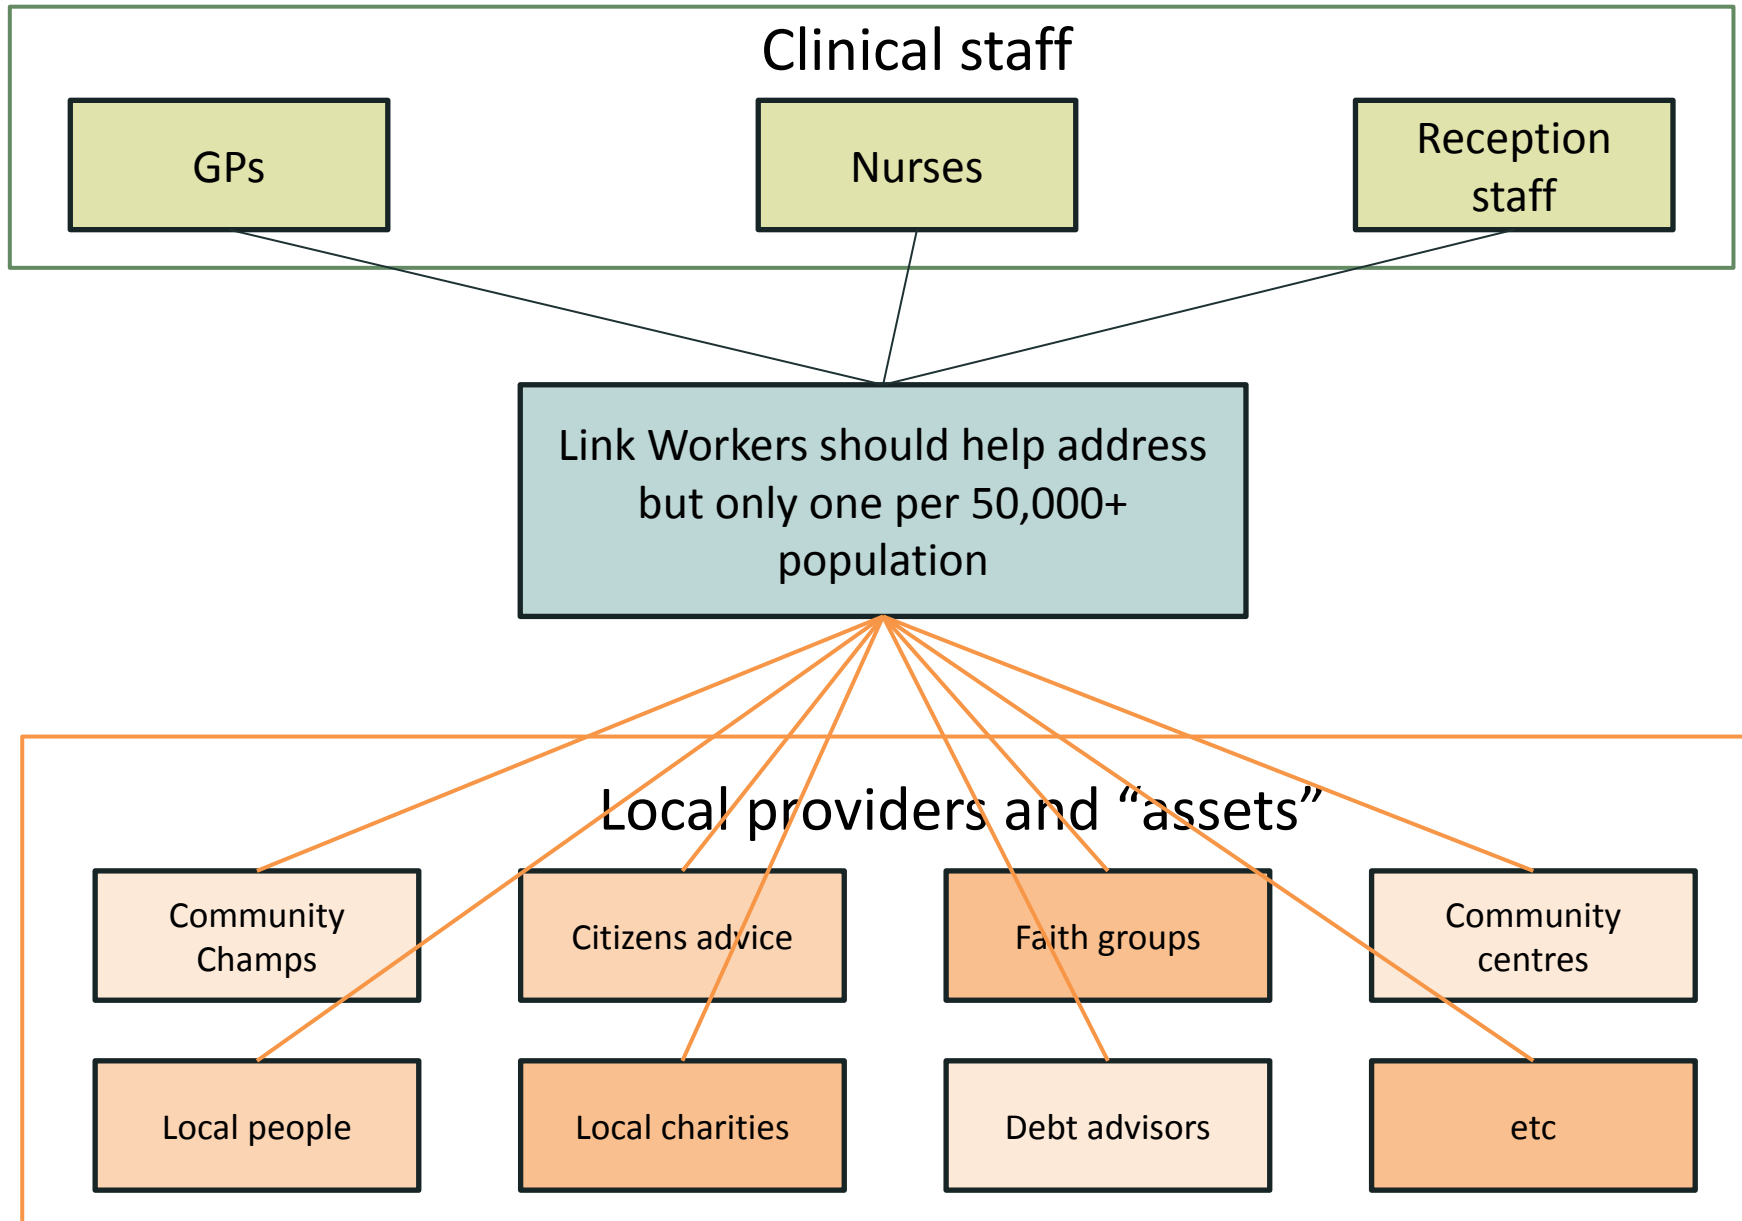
Clinical staff

GPs

Nurses

Reception staff

Link Workers should help address but only one per 50,000+ population

Local providers and “assets”

Community Champs

Citizens advice

Faith groups

Community centres

Local people

Local charities

Debt advisors

etc